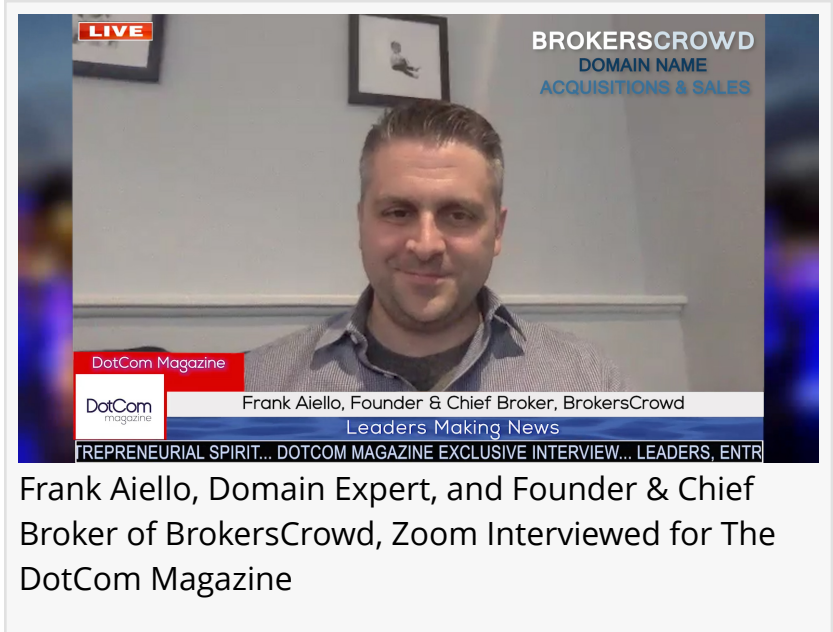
LIVE

BROKERSCROWD
DOMAIN NAME
ACQUISITIONS & SALES

DotCom Magazine

DotCom magazine

Frank Aiello, Founder & Chief Broker, BrokersCrowd

Leaders Making News

TREPRENEURIAL SPIRIT... DOTCOM MAGAZINE EXCLUSIVE INTERVIEW... LEADERS, ENTR

Frank Aiello, Domain Expert, and Founder & Chief Broker of BrokersCrowd, Zoom Interviewed for The DotCom Magazine